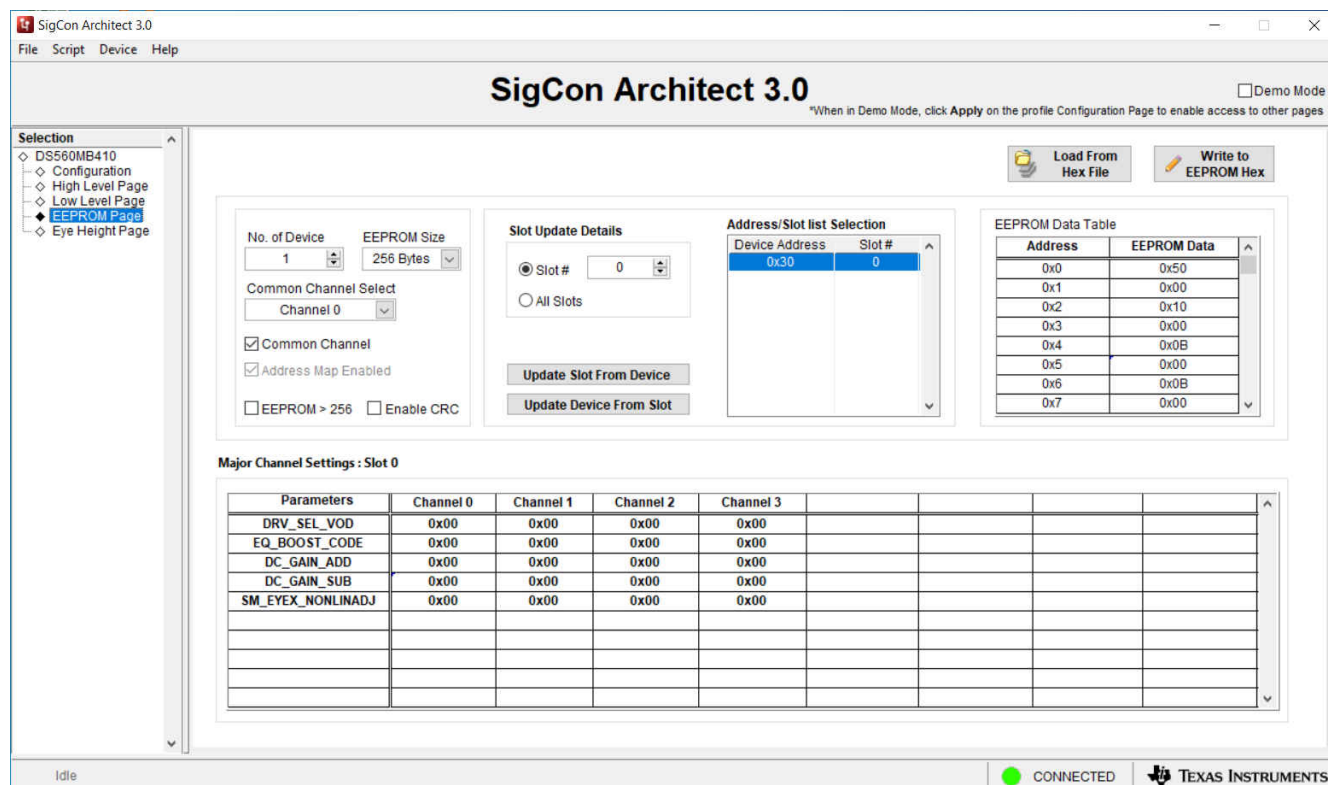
SigCon Architect 3.0

File Script Device Help

SigCon Architect 3.0

Demo Mode

*When in Demo Mode, click **Apply** on the profile Configuration Page to enable access to other pages

Selection
DS560MB410
Configuration
High Level Page
Low Level Page
EEPROM Page
Eye Height Page

Load From Hex File

Write to EEPROM Hex

No. of Device
1

EEPROM Size
256 Bytes

Common Channel Select
Channel 0

Common Channel

Address Map Enabled

EEPROM > 256

Enable CRC

Slot Update Details

Slot #
0

All Slots

Update Slot From Device

Update Device From Slot

Address/Slot list Selection

| Device Address | Slot # |
|---|---|
| 0x30 | 0 |

EEPROM Data Table

| Address | EEPROM Data |
|---|---|
| 0x0 | 0x50 |
| 0x1 | 0x00 |
| 0x2 | 0x10 |
| 0x3 | 0x00 |
| 0x4 | 0x0B |
| 0x5 | 0x00 |
| 0x6 | 0x0B |
| 0x7 | 0x00 |

Major Channel Settings : Slot 0

| Parameters | Channel 0 | Channel 1 | Channel 2 | Channel 3 |
|---|---|---|---|---|
| DRV_SEL_VOD | 0x00 | 0x00 | 0x00 | 0x00 |
| EQ_BOOST_CODE | 0x00 | 0x00 | 0x00 | 0x00 |
| DC_GAIN_ADD | 0x00 | 0x00 | 0x00 | 0x00 |
| DC_GAIN_SUB | 0x00 | 0x00 | 0x00 | 0x00 |
| SM_EYEX_NONLINADJ | 0x00 | 0x00 | 0x00 | 0x00 |

Idle

CONNECTED

Texas Instruments